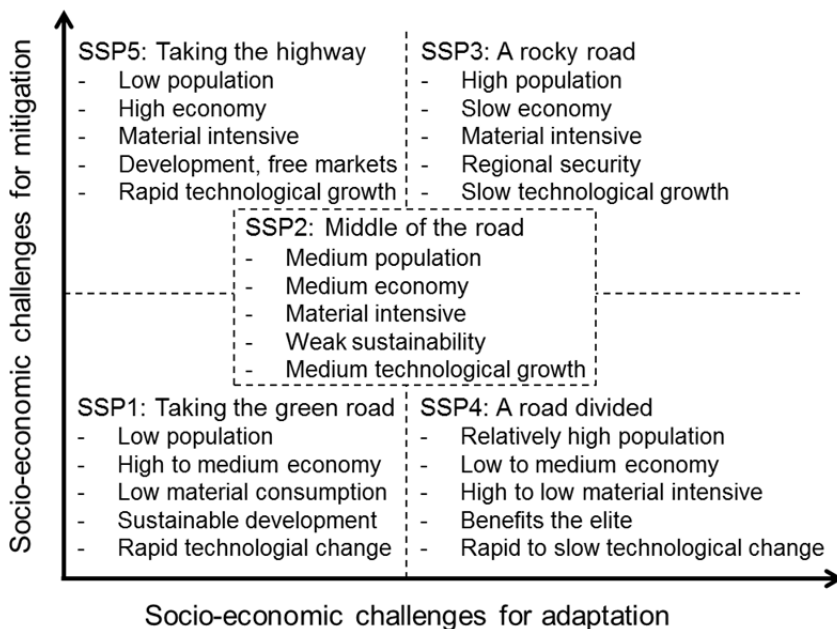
Socio-economic challenges for mitigation

SSP5: Taking the highway
- Low population
- High economy
- Material intensive
- Development, free markets
- Rapid technological growth

SSP3: A rocky road
- High population
- Slow economy
- Material intensive
- Regional security
- Slow technological growth

SSP2: Middle of the road
- Medium population
- Medium economy
- Material intensive
- Weak sustainability
- Medium technological growth

SSP1: Taking the green road
- Low population
- High to medium economy
- Low material consumption
- Sustainable development
- Rapid technologial change

SSP4: A road divided
- Relatively high population
- Low to medium economy
- High to low material intensive
- Benefits the elite
- Rapid to slow technological change

Socio-economic challenges for adaptation